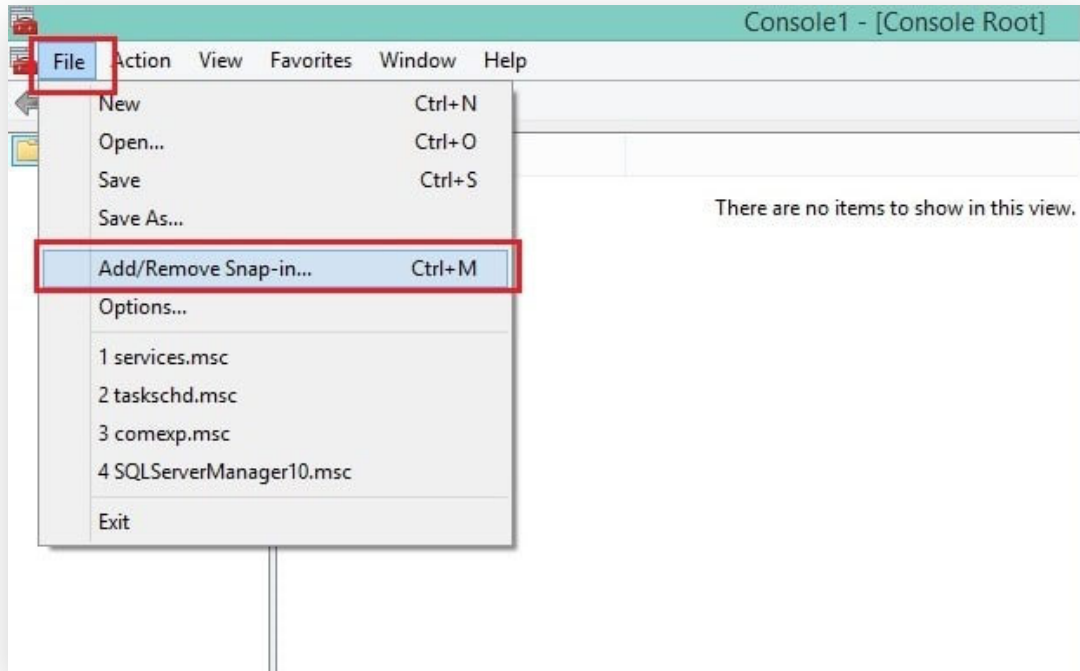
Console1 - [Console Root]

File Action View Favorites Window Help

New Ctrl+N
Open... Ctrl+O
Save Ctrl+S
Save As...
Add/Remove Snap-in... Ctrl+M
Options...
1 services.msc
2 taskschd.msc
3 comexp.msc
4 SQLServerManager10.msc
Exit

There are no items to show in this view.